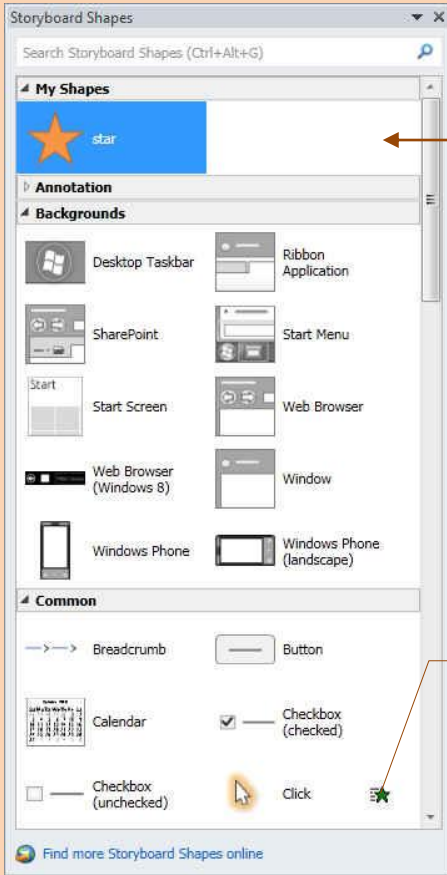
Storyboard Shapes

Search Storyboard Shapes (Ctrl+Alt+G)

My Shapes

star

Annotation

Backgrounds

Desktop Taskbar

Ribbon Application

SharePoint

Start Menu

Start

Start Screen

Web Browser

Web Browser (Windows 8)

Window

Windows Phone

Windows Phone (landscape)

Common

Breadcrumb

Button

Calendar

Checkbox (checked)

Checkbox (unchecked)

Click

Find more Storyboard Shapes online